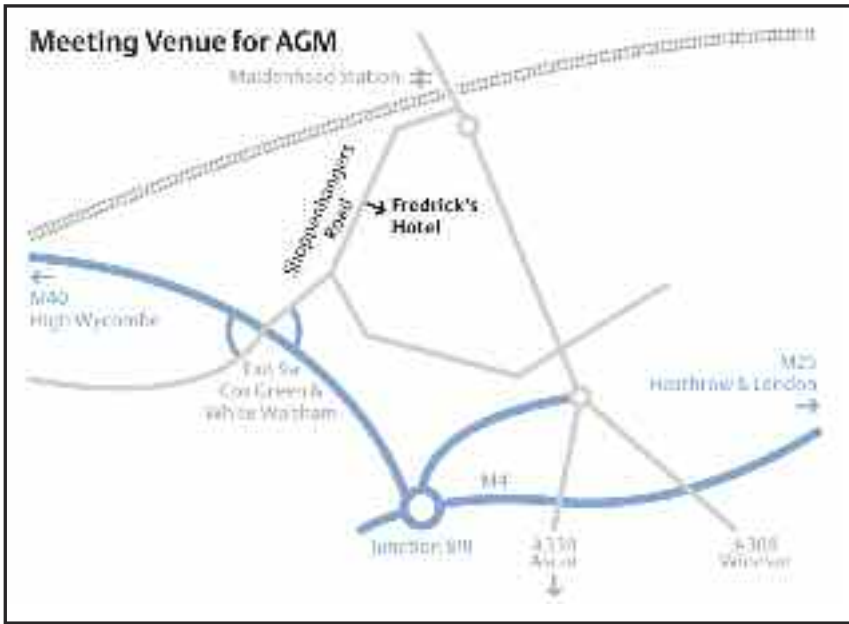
Meeting Venue for AGM

Maidenhead Station

Shoppenhangers Road

Fredrick's Hotel

←
M40
High Wycombe

Exit for Cox Green & White Waltham

M25
Heathrow & London
→

M4

Junction 8/9

A330
Ascot

A308
Windsor